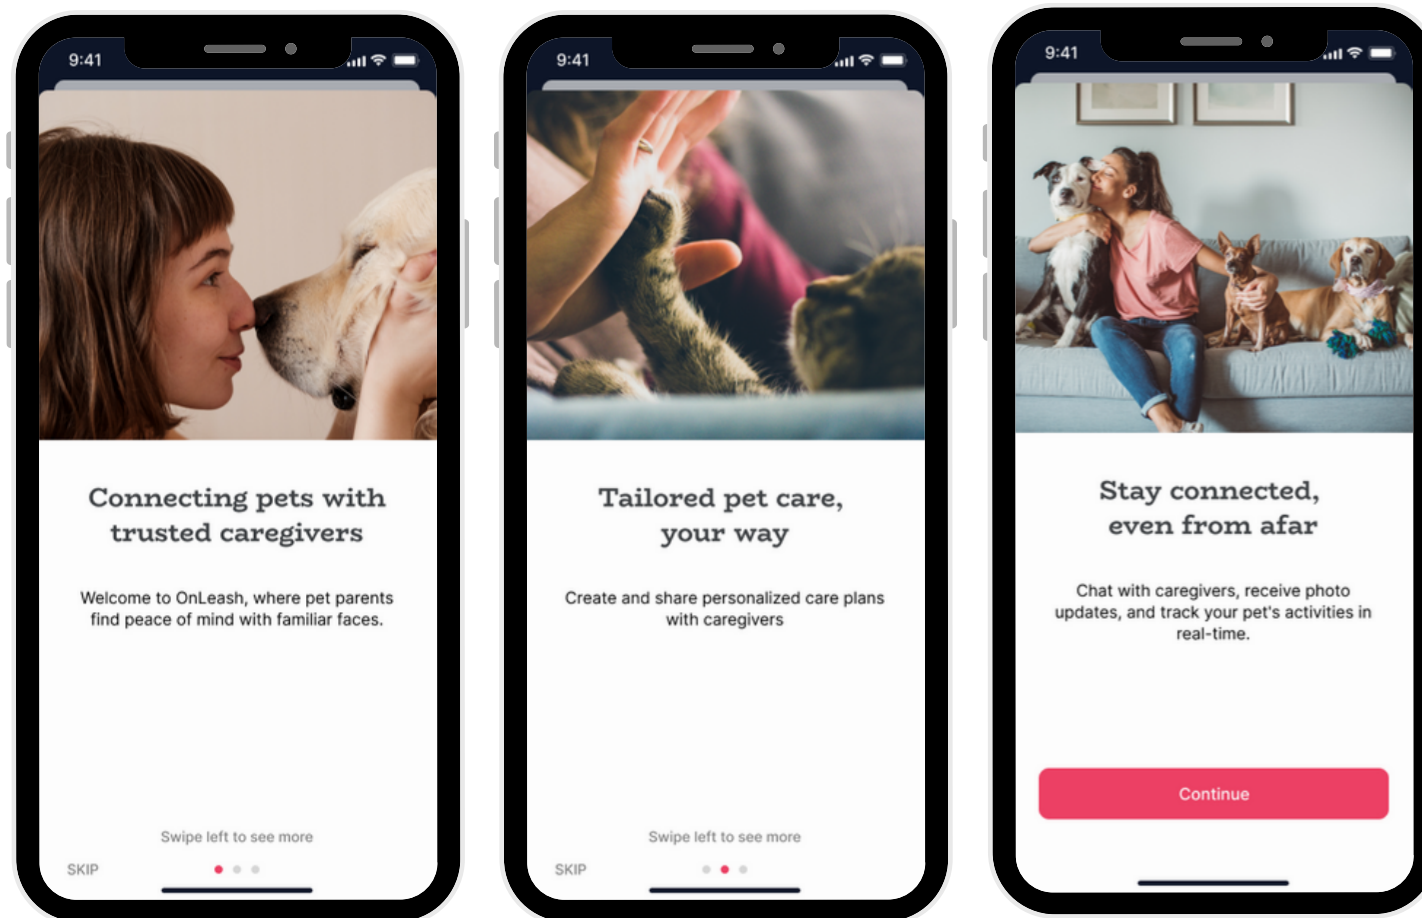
9:41

Connecting pets with trusted caregivers

Welcome to OnLeash, where pet parents find peace of mind with familiar faces.

Swipe left to see more

SKIP

9:41

Tailored pet care, your way

Create and share personalized care plans with caregivers

Swipe left to see more

SKIP

9:41

Stay connected, even from afar

Chat with caregivers, receive photo updates, and track your pet's activities in real-time.

Continue